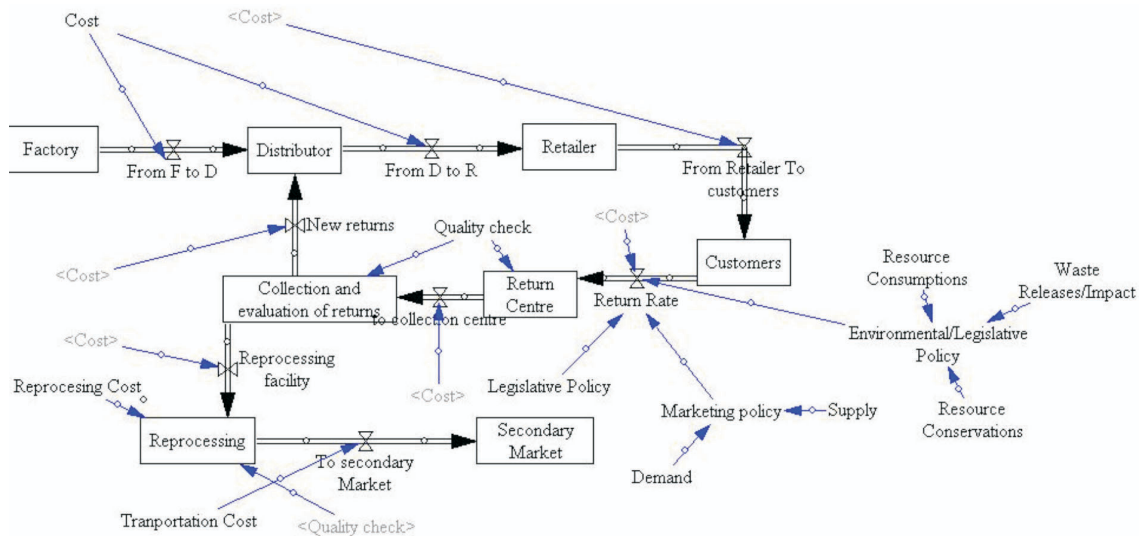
Cost

<Cost>

Factory

From F to D

Distributor

From D to R

Retailer

From Retailer To customers

New returns

Quality check

<Cost>

<Cost>

Customers

Resource Consumptions

Waste Releases/Impact

Collection and evaluation of returns

Return Centre

to collection centre

Return Rate

Environmental/Legislative Policy

<Cost>

Reprocessing facility

Reprocesing Cost

<Cost>

Legislative Policy

Marketing policy

Supply

Resource Conservations

Reprocessing

To secondary Market

Secondary Market

Demand

Tranportation Cost

<Quality check>